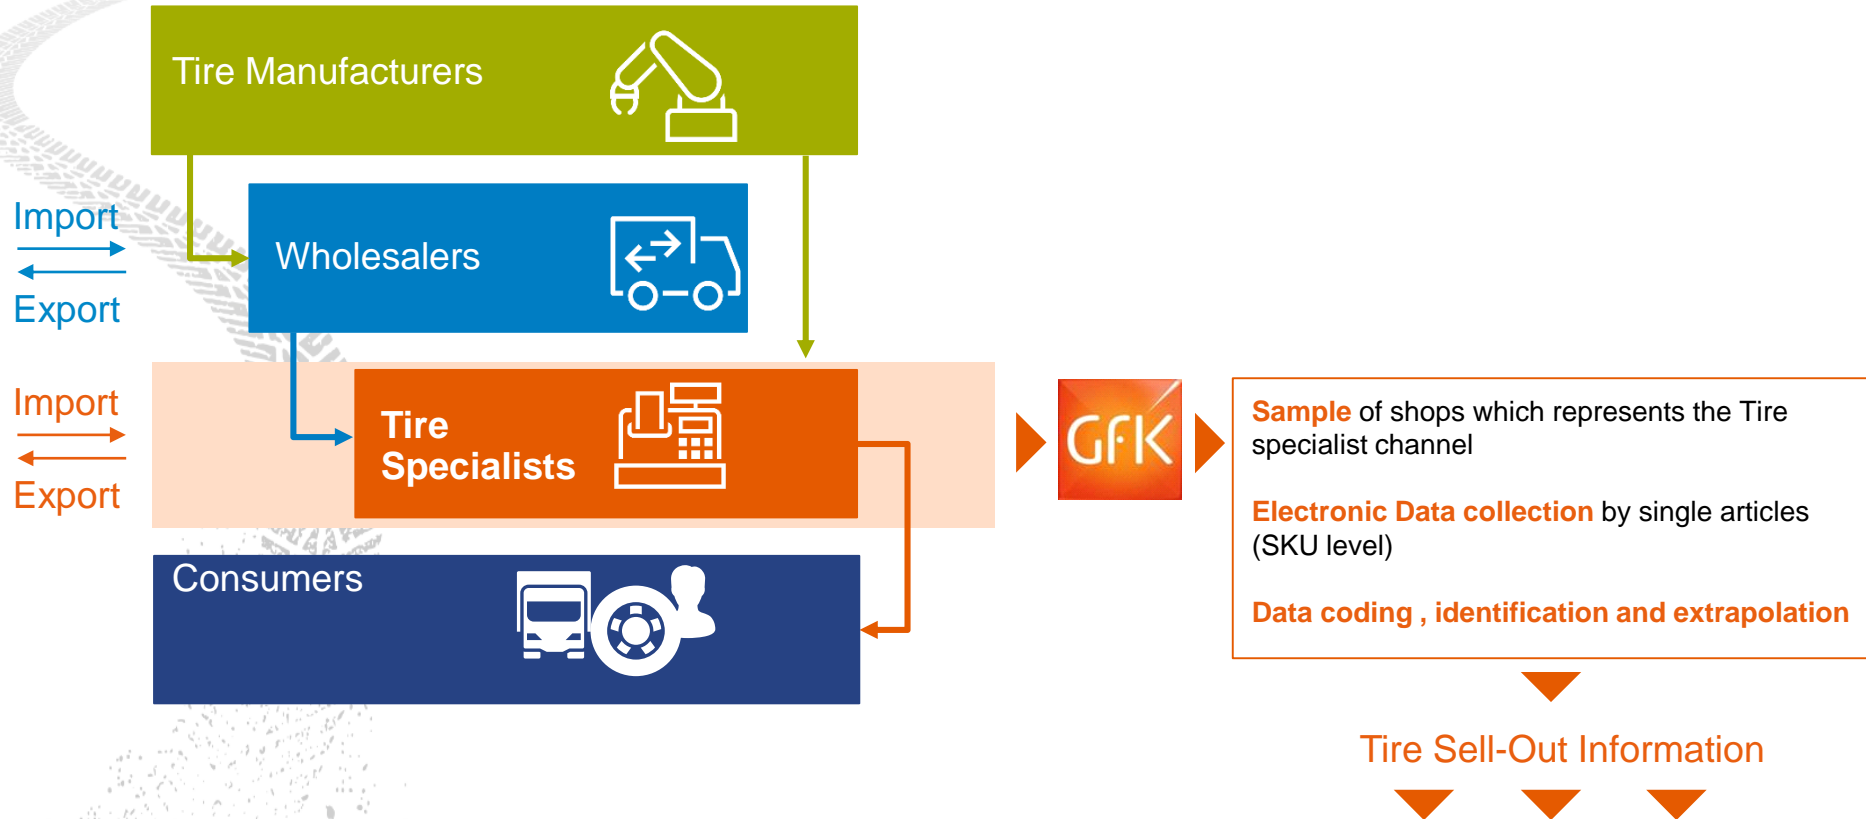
Tire Manufacturers

Import

Export

Wholesalers

Import

Export

Tire Specialists

Consumers

GfK

Sample of shops which represents the Tire specialist channel

Electronic Data collection by single articles (SKU level)

Data coding , identification and extrapolation

Tire Sell-Out Information